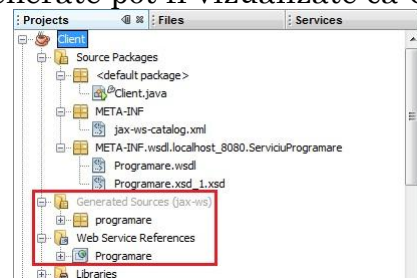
generate pot fi vizualizate ca i

Projects | Files | Services

Client
Source Packages
<default package>
Client.java
META-INF
jax-ws-catalog.xml
META-INF.wsdl.localhost_8080.ServiciuProgramare
Programare.wsdl
Programare.xsd_1.xsd
Generated Sources (jax-ws)
programare
Web Service References
Programare
Libraries